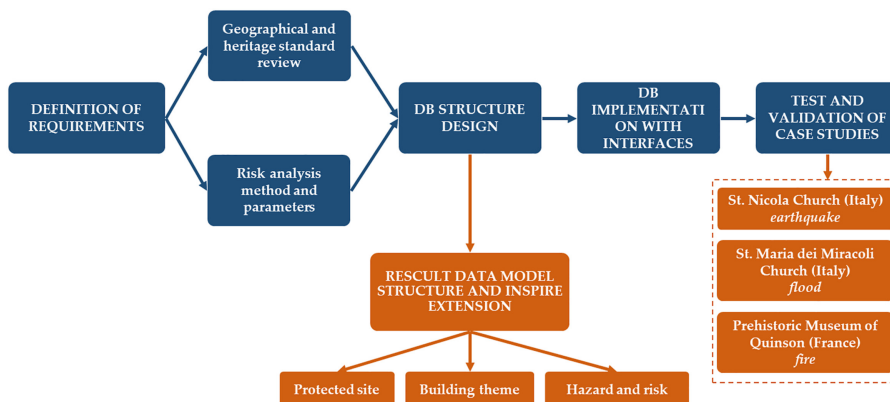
DEFINITION OF REQUIREMENTS

Geographical and heritage standard review

Risk analysis method and parameters

DB STRUCTURE DESIGN

DB IMPLEMENTATI ON WITH INTERFACES

TEST AND VALIDATION OF CASE STUDIES

St. Nicola Church (Italy) *earthquake*

St. Maria dei Miracoli Church (Italy) *flood*

Prehistoric Museum of Quinson (France) *fire*

RESCULT DATA MODEL STRUCTURE AND INSPIRE EXTENSION

Protected site

Building theme

Hazard and risk